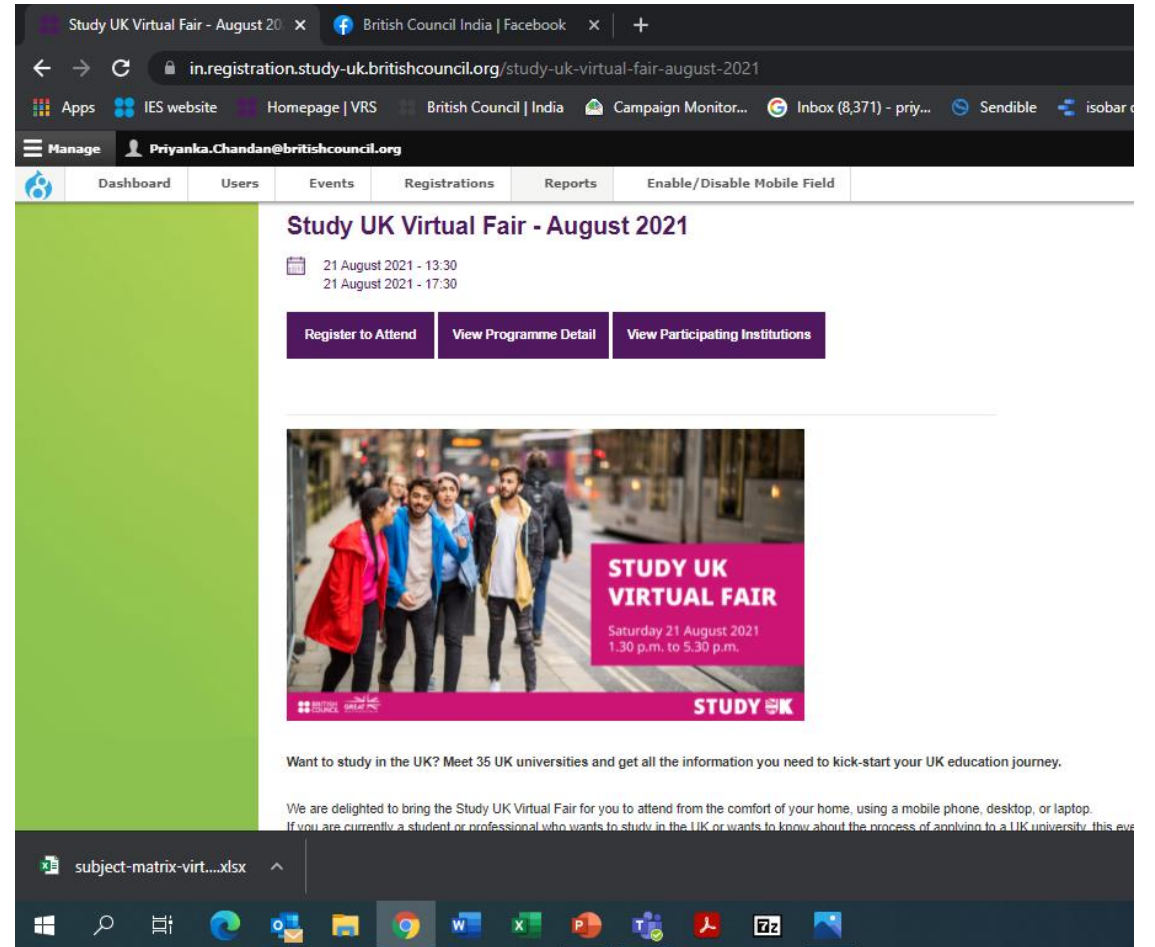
Study UK Virtual Fair - August 20 ×
British Council India | Facebook ×
+

in.registration.study-uk.britishcouncil.org/study-uk-virtual-fair-august-2021

Apps  IES website  Homepage | VRS  British Council | India  Campaign Monitor...  Inbox (8,371) - priy...  Sendible  isobar

Manage  Priyanka.Chandan@britishcouncil.org

Dashboard  Users  Events  Registrations  Reports  Enable/Disable Mobile Field

Study UK Virtual Fair - August 2021

21 August 2021 - 13:30
21 August 2021 - 17:30

Register to Attend  View Programme Detail  View Participating Institutions

STUDY UK
VIRTUAL FAIR
Saturday 21 August 2021
1.30 p.m. to 5.30 p.m.

BRITISH COUNCIL  GREAT

STUDY UK

Want to study in the UK? Meet 35 UK universities and get all the information you need to kick-start your UK education journey.

We are delighted to bring the Study UK Virtual Fair for you to attend from the comfort of your home, using a mobile phone, desktop, or laptop.
If you are currently a student or professional who wants to study in the UK or wants to know about the process of applying to a UK university, this eve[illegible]

subject-matrix-virt....xlsx